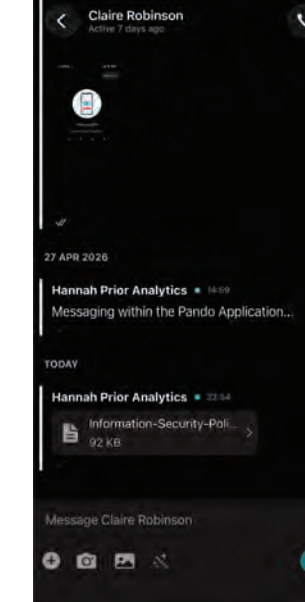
Claire Robinson
Active 7 days ago

27 APR 2026

Hannah Prior Analytics • 14:59
Messaging within the Pando Application...

TODAY

Hannah Prior Analytics • 22:54
Information-Security-Poli...
92 KB

Message Claire Robinson